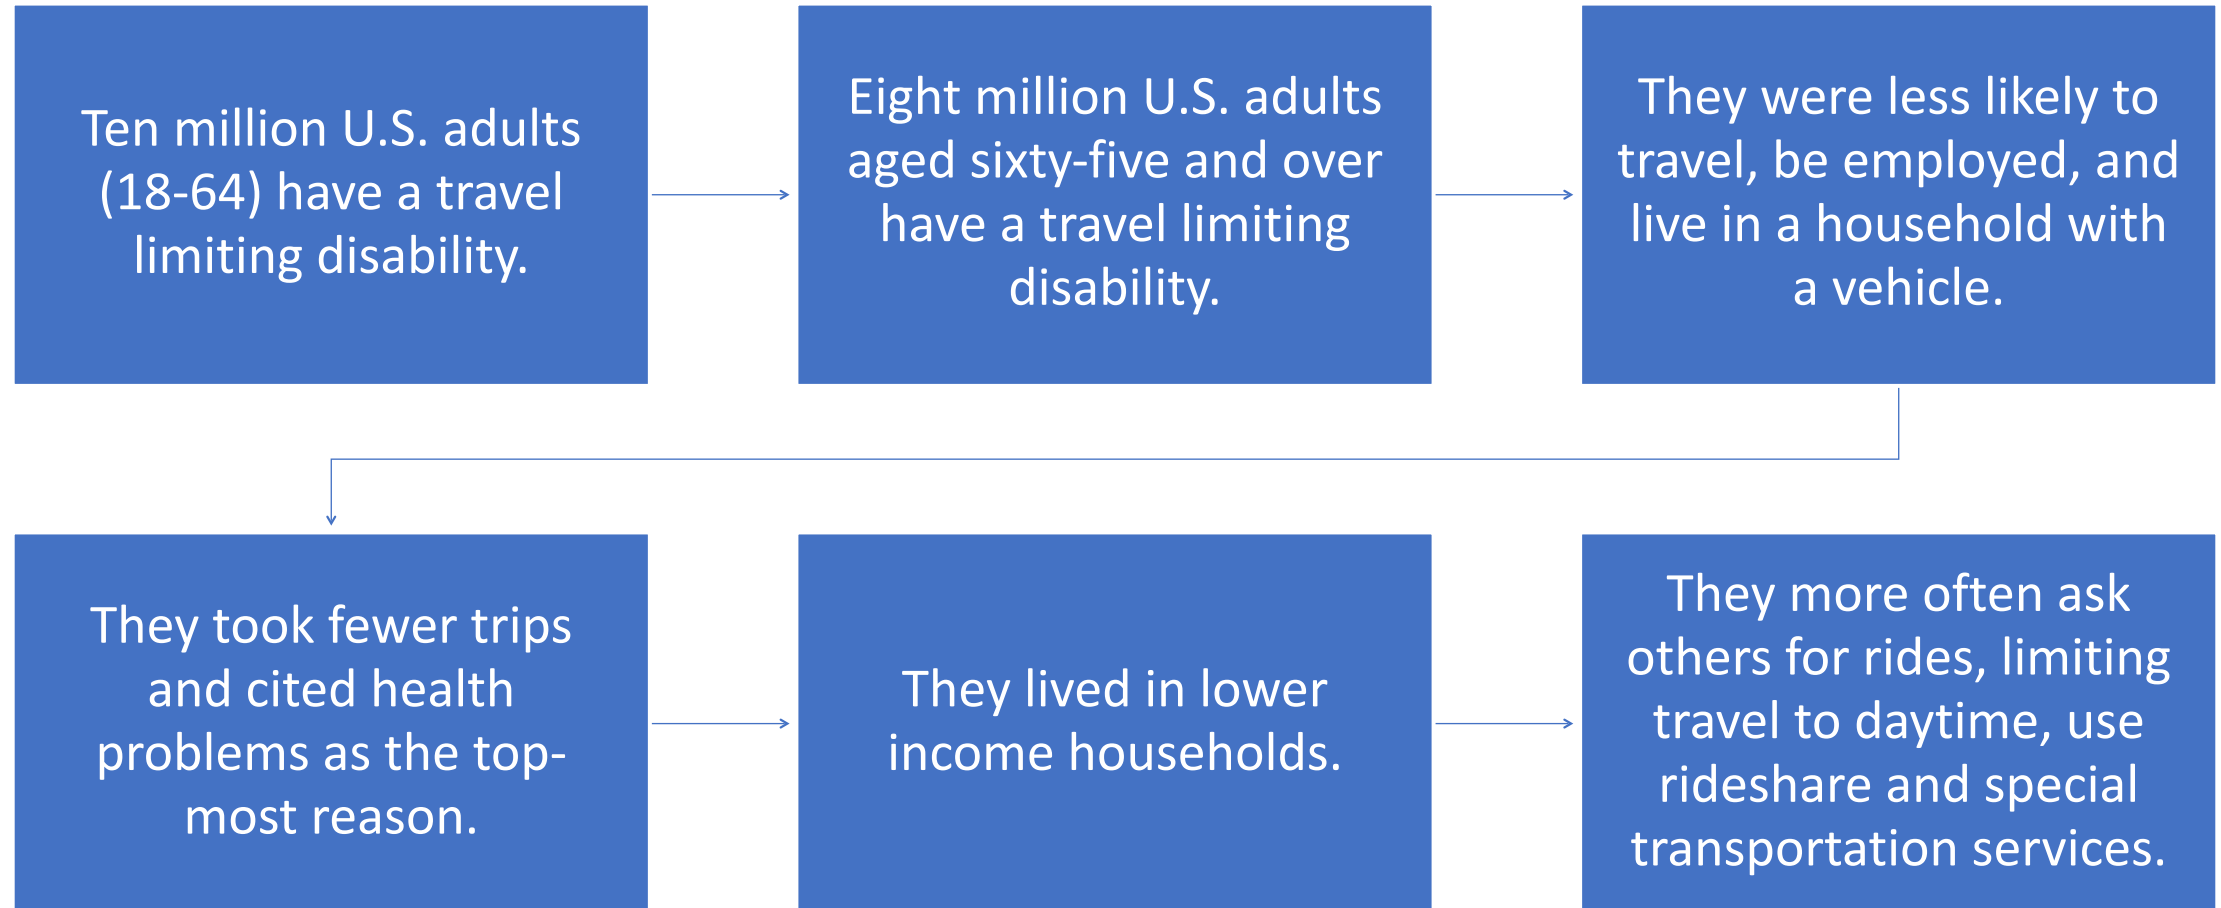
Ten million U.S. adults (18-64) have a travel limiting disability.

Eight million U.S. adults aged sixty-five and over have a travel limiting disability.

They were less likely to travel, be employed, and live in a household with a vehicle.

They took fewer trips and cited health problems as the top-most reason.

They lived in lower income households.

They more often ask others for rides, limiting travel to daytime, use rideshare and special transportation services.